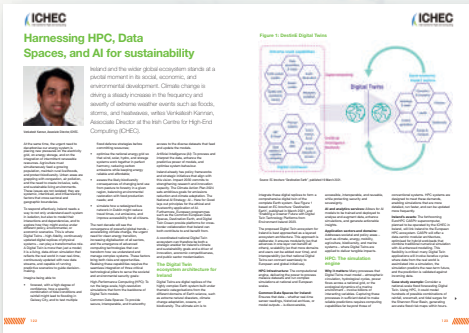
ICHEC

Harnessing HPC, Data Spaces, and AI for sustainability

Ireland and the wider global ecosystem stands at a pivotal moment in its social, economic, and environmental development. Climate change is driving a steady increase in the frequency and severity of extreme weather events such as floods, storms, and heatwaves, writes Venkatesh Kannan, Associate Director at the Irish Centre for High-End Computing (ICHEC).

Figure 1: Destin8 Digital Twins

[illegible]